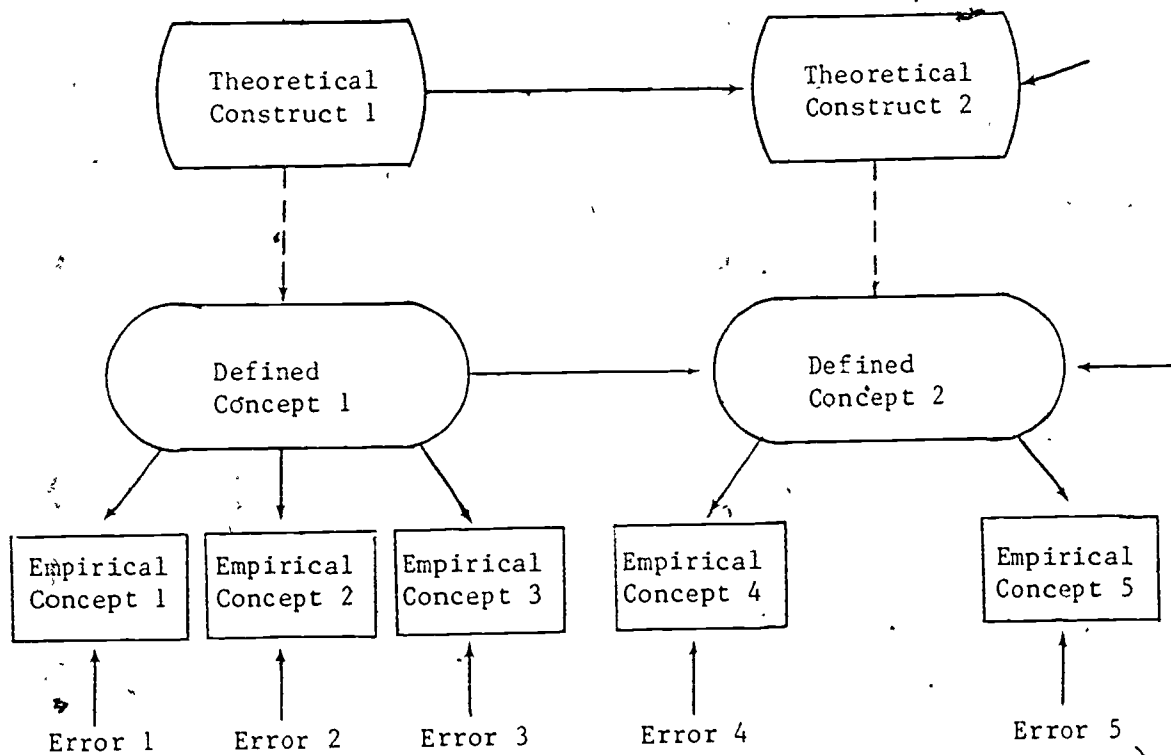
Theoretical Construct 1

Theoretical Construct 2

Defined Concept 1

Defined Concept 2

Empirical Concept 1

Empirical Concept 2

Empirical Concept 3

Empirical Concept 4

Empirical Concept 5

Error 1

Error 2

Error 3

Error 4

Error 5